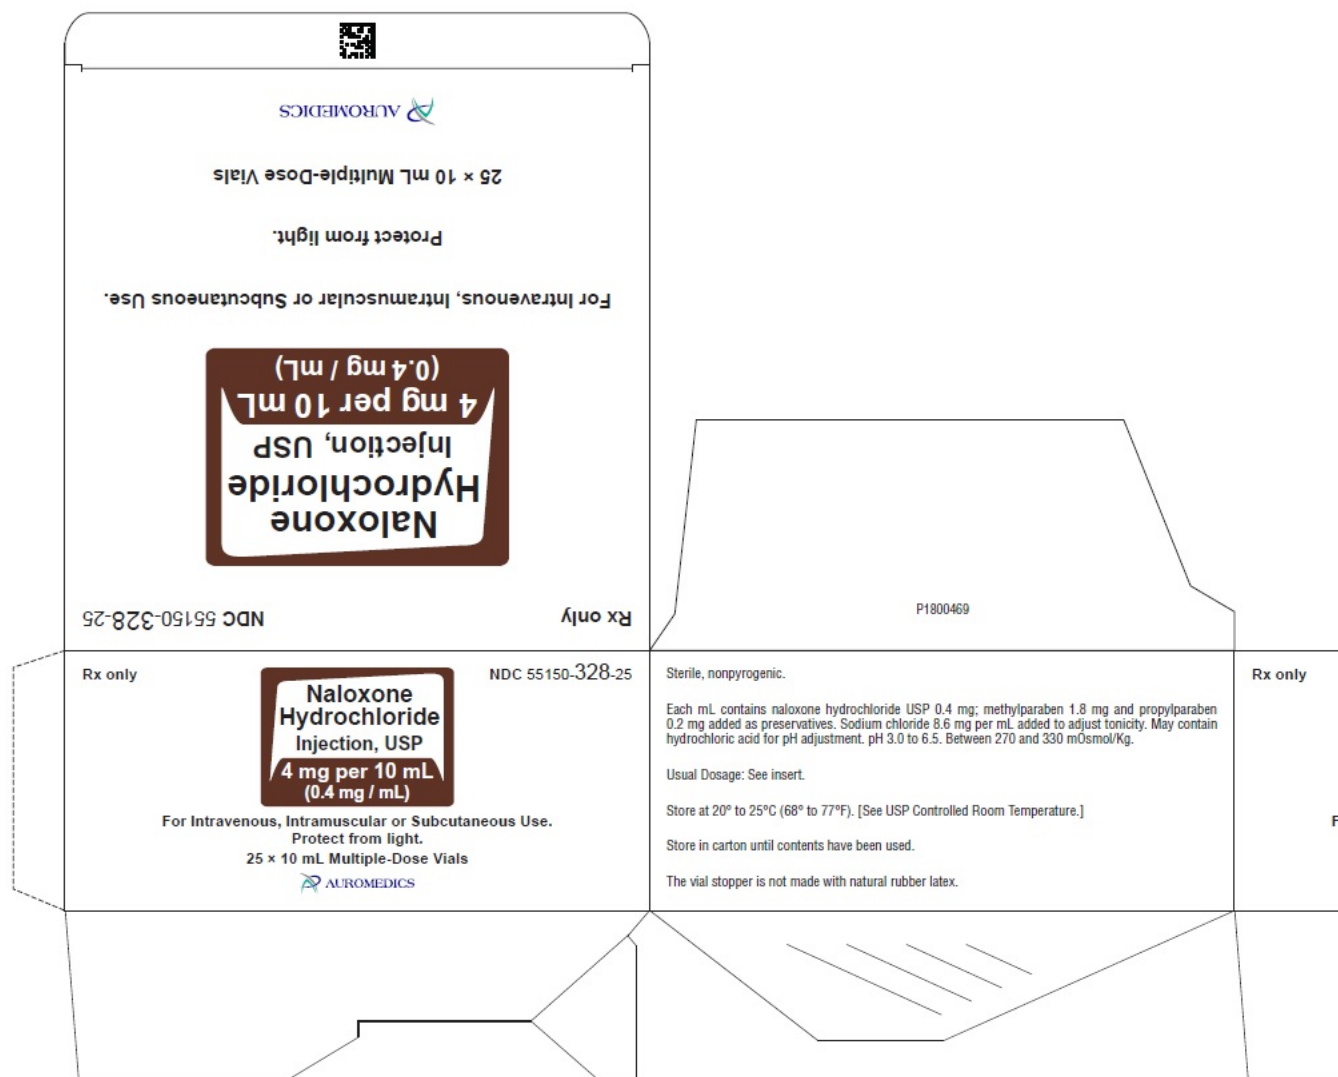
AUROMEDICS

25 × 10 mL Multiple-Dose Vials

Protect from light.

For Intravenous, Intramuscular or Subcutaneous Use.

Naloxone Hydrochloride Injection, USP
4 mg per 10 mL
(0.4 mg / mL)

NDC 55150-328-25

Rx only

P1800469

Rx only

Naloxone Hydrochloride Injection, USP
4 mg per 10 mL
(0.4 mg / mL)

NDC 55150-328-25

For Intravenous, Intramuscular or Subcutaneous Use.
Protect from light.
25 × 10 mL Multiple-Dose Vials
AUROMEDICS

Sterile, nonpyrogenic.

Each mL contains naloxone hydrochloride USP 0.4 mg; methylparaben 1.8 mg and propylparaben 0.2 mg added as preservatives. Sodium chloride 8.6 mg per mL added to adjust tonicity. May contain hydrochloric acid for pH adjustment. pH 3.0 to 6.5. Between 270 and 330 mOsmol/Kg.

Usual Dosage: See insert.

Store at 20° to 25°C (68° to 77°F). [See USP Controlled Room Temperature.]

Store in carton until contents have been used.

The vial stopper is not made with natural rubber latex.

Rx only

F